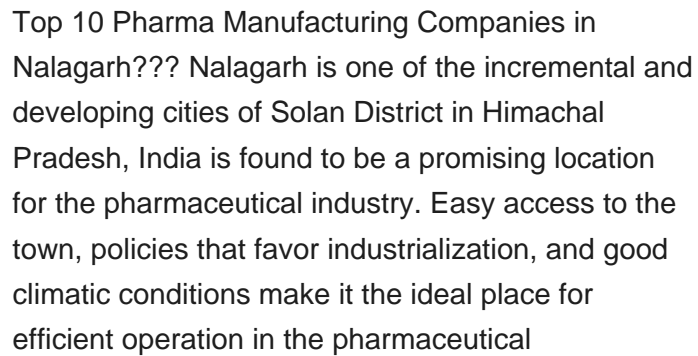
Top 10 Pharma Manufacturing Companies in Nalagarh??? Nalagarh is one of the incremental and developing cities of Solan District in Himachal Pradesh, India is found to be a promising location for the pharmaceutical industry. Easy access to the town, policies that favor industrialization, and good climatic conditions make it the ideal place for efficient operation in the pharmaceutical